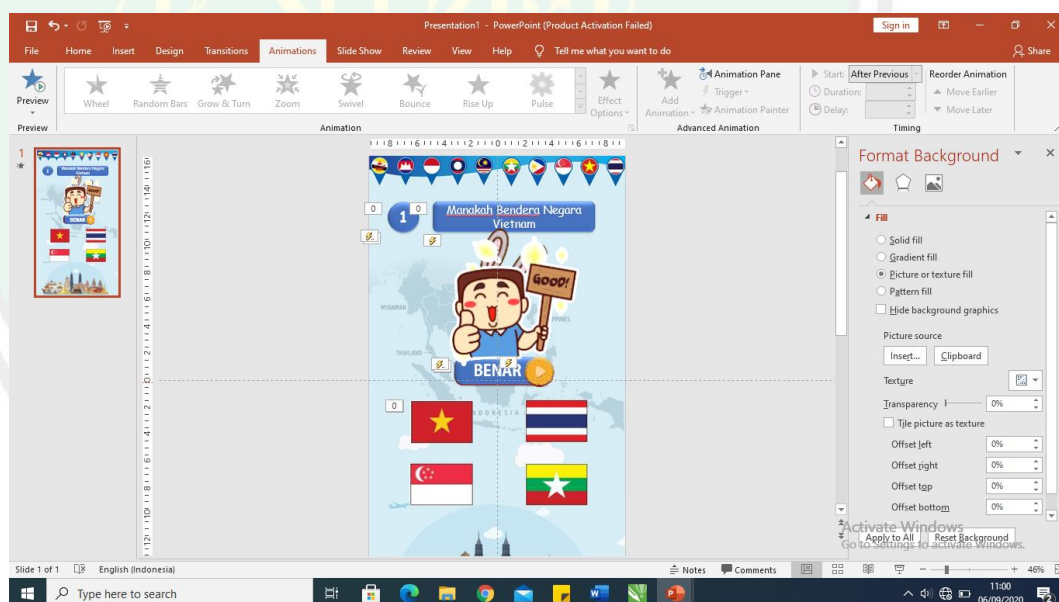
Presentation1 - PowerPoint (Product Activation Failed)

Sign in

File Home Insert Design Transitions Animations Slide Show Review View Help Tell me what you want to do

Share

Preview

Wheel Random Bars Grow & Turn Zoom Swivel Bounce Rise Up Pulse Effect Options

Add Animation

Animation Pane
Trigger
Animation Painter

Start: After Previous
Duration:
Delay:

Reorder Animation
Move Earlier
Move Later

Preview Animation Advanced Animation Timing

1

0

1 0 Manakah Bendera Negara Vietnam

GOOD!

MYANMAR

THAILAND

PPINES

BENAR

0

INDONESIA

Format Background

Fill

Solid fill
Gradient fill
Picture or texture fill
Pattern fill
Hide background graphics

Picture source

Insert... Clipboard

Texture

Transparency 0%

Tile picture as texture

Offset left 0%
Offset right 0%
Offset top 0%
Offset bottom 0%

Activate Windows
Go to Settings to activate Windows.

Apply to All Reset Background

Slide 1 of 1 English (Indonesia) Notes Comments 46%

Type here to search

11:00
06/09/2020